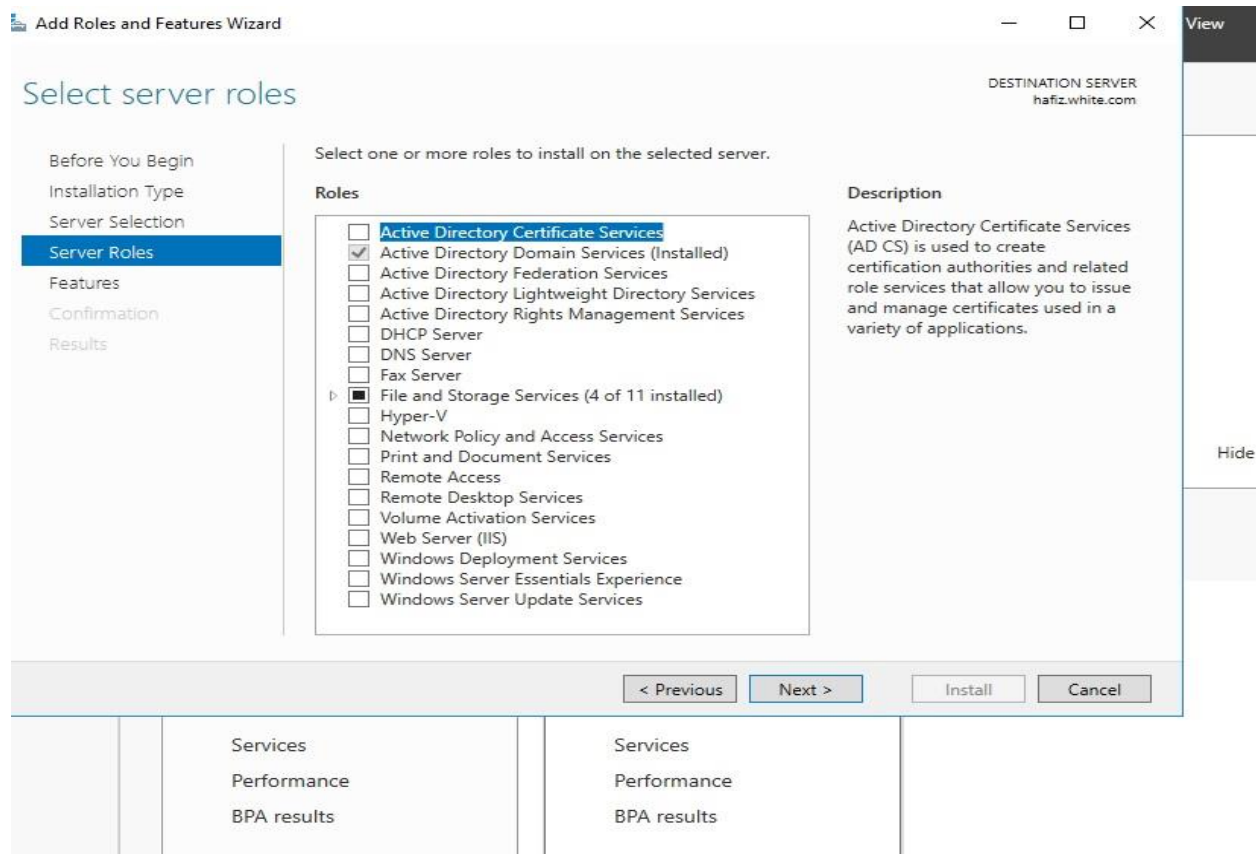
Add Roles and Features Wizard

View

Select server roles

DESTINATION SERVER
hafiz.white.com

Before You Begin
Installation Type
Server Selection
Server Roles
Features
Confirmation
Results

Select one or more roles to install on the selected server.

Roles

Active Directory Certificate Services
Active Directory Domain Services (Installed)
Active Directory Federation Services
Active Directory Lightweight Directory Services
Active Directory Rights Management Services
DHCP Server
DNS Server
Fax Server
File and Storage Services (4 of 11 installed)
Hyper-V
Network Policy and Access Services
Print and Document Services
Remote Access
Remote Desktop Services
Volume Activation Services
Web Server (IIS)
Windows Deployment Services
Windows Server Essentials Experience
Windows Server Update Services

Description

Active Directory Certificate Services (AD CS) is used to create certification authorities and related role services that allow you to issue and manage certificates used in a variety of applications.

Hide

< Previous Next > Install Cancel

Services
Performance
BPA results

Services
Performance
BPA results